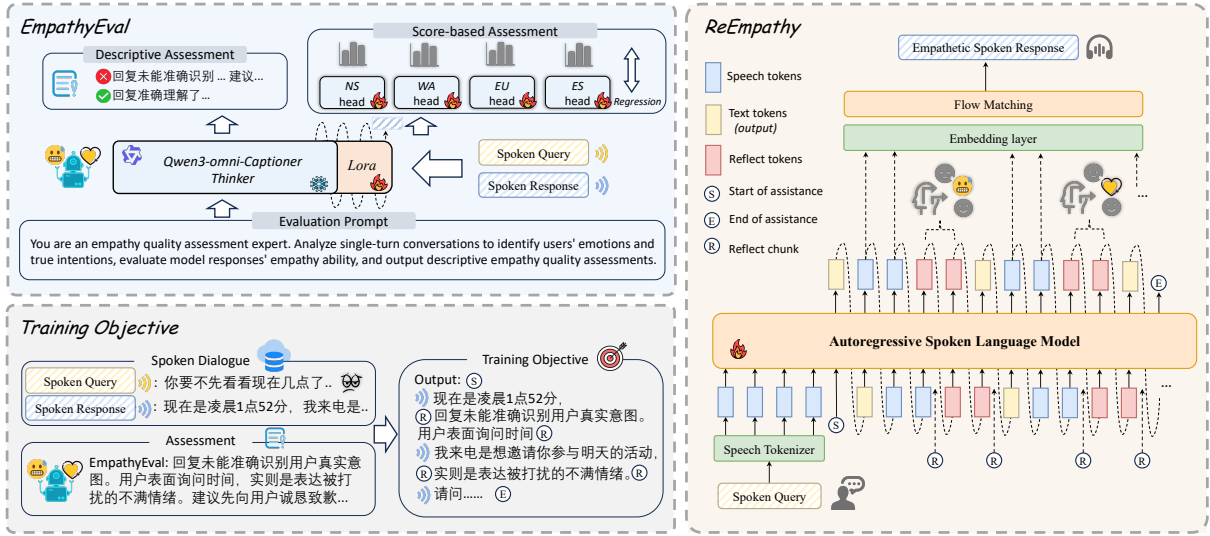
EmpathyEval

Descriptive Assessment

回复未能准确识别 ... 建议...

回复准确理解了...

Score-based Assessment

NS head

WA head

EU head

ES head

Regression

Qwen3-omni-Captioner Thinker

Lora

Spoken Query

Spoken Response

Evaluation Prompt

You are an empathy quality assessment expert. Analyze single-turn conversations to identify users' emotions and true intentions, evaluate model responses' empathy ability, and output descriptive empathy quality assessments.

Training Objective

Spoken Dialogue

Spoken Query 你要不先看看现在几点了..

Spoken Response 现在是凌晨1点52分，我来电是..

Assessment

EmpathyEval: 回复未能准确识别用户真实意图。用户表面询问时间，实则是表达被打扰的不满情绪。建议先向用户诚恳致歉...

Training Objective

Output: S

现在是凌晨1点52分，

R 回复未能准确识别用户真实意图。用户表面询问时间 R

我来电是想邀请你参与明天的活动，

R 实则是表达被打扰的不满情绪。R

请问...... E

ReEmpathy

Empathetic Spoken Response

Speech tokens

Text tokens (output)

Reflect tokens

S Start of assistance

E End of assistance

R Reflect chunk

Flow Matching

Embedding layer

...

E

Autoregressive Spoken Language Model

S

...

Speech Tokenizer

Spoken Query

R R R R